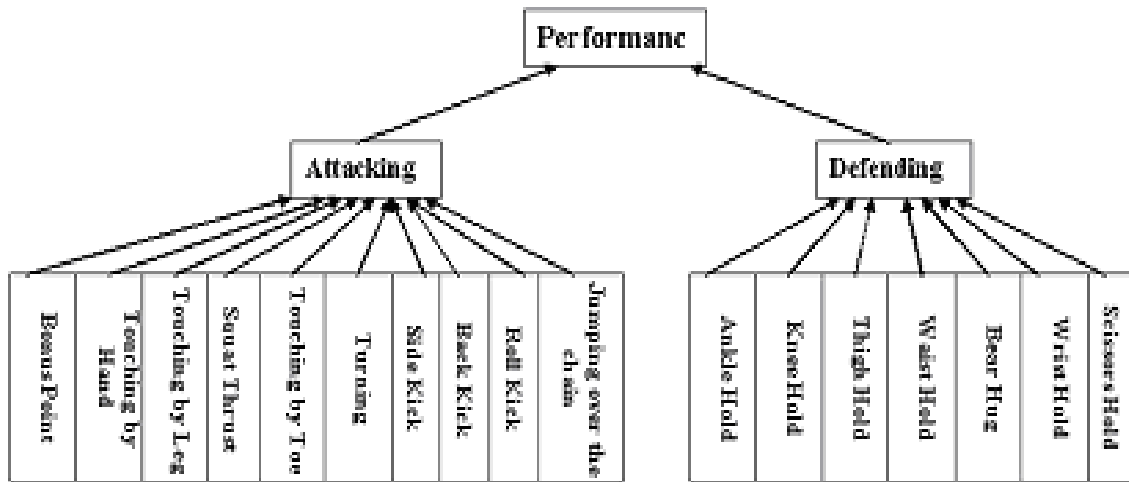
Performanc

Attacking

Defending

Bonus Point

Touching by Hand

Touching by Leg

Squat Thrust

Touching by Toe

Turning

Side Kick

Back Kick

Roll Kick

Jumping over the chain

Ankle Hold

Knee Hold

Thigh Hold

Waist Hold

Bear Hug

Wrist Hold

Scissors Hold